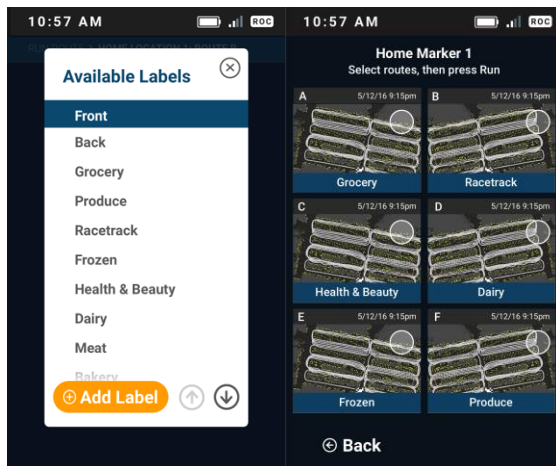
10:57 AM

ROC

RUN ROUTE > HOME LOCATION 1: ROUTE B

Available Labels

Front

Back

Grocery

Produce

Racetrack

Frozen

Health & Beauty

Dairy

Meat

Bakery

Add Label

10:57 AM

ROC

Home Marker 1

Select routes, then press Run

A 5/12/16 9:15pm

Grocery

B 5/12/16 9:15pm

Racetrack

C 5/12/16 9:15pm

Health & Beauty

D 5/12/16 9:15pm

Dairy

E 5/12/16 9:15pm

Frozen

F 5/12/16 9:15pm

Produce

Back